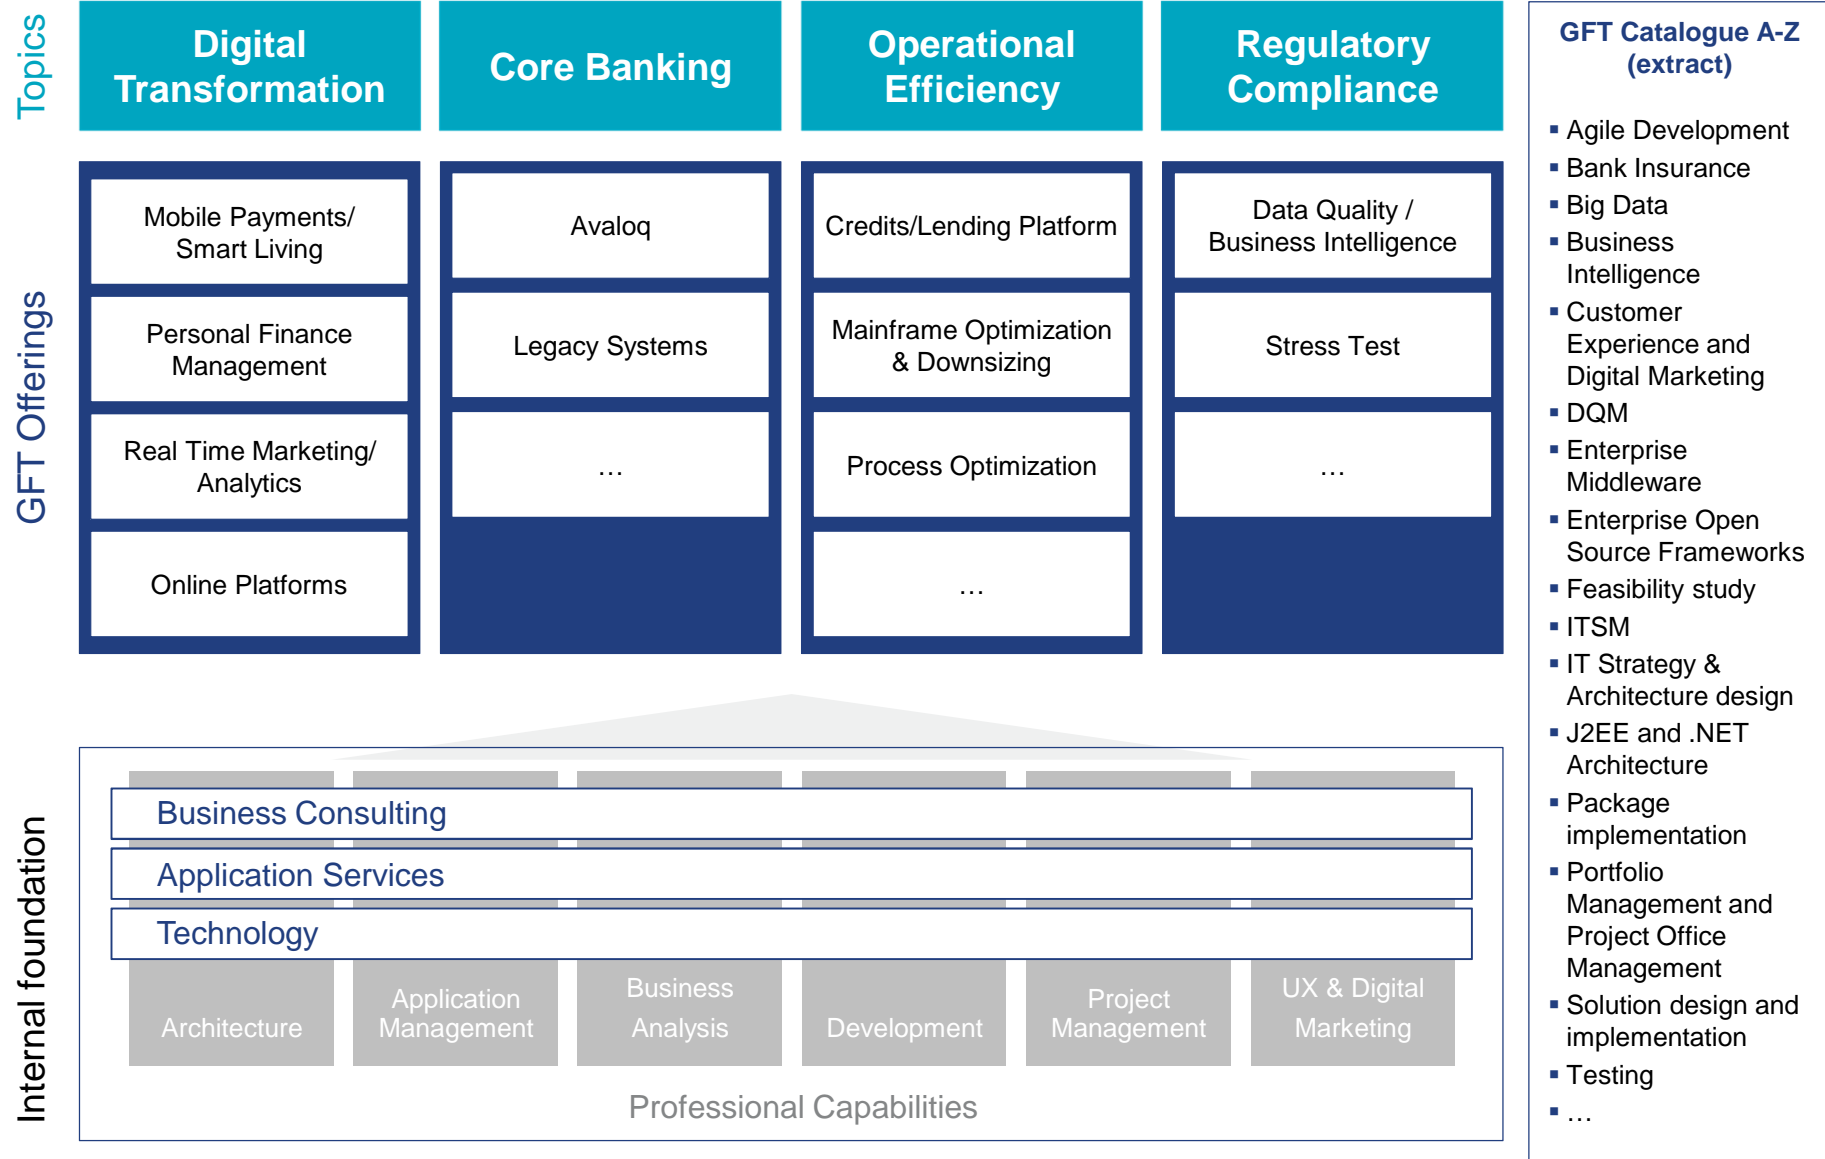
Topics

Digital Transformation

Core Banking

Operational Efficiency

Regulatory Compliance

GFT Offerings

Mobile Payments/ Smart Living

Personal Finance Management

Real Time Marketing/ Analytics

Online Platforms

Avaloq

Legacy Systems

…

Credits/Lending Platform

Mainframe Optimization & Downsizing

Process Optimization

…

Data Quality / Business Intelligence

Stress Test

…

Internal foundation

Business Consulting

Application Services

Technology

Architecture

Application Management

Business Analysis

Development

Project Management

UX & Digital Marketing

Professional Capabilities

GFT Catalogue A-Z (extract)

- Agile Development
- Bank Insurance
- Big Data
- Business Intelligence
- Customer Experience and Digital Marketing
- DQM
- Enterprise Middleware
- Enterprise Open Source Frameworks
- Feasibility study
- ITSM
- IT Strategy & Architecture design
- J2EE and .NET Architecture
- Package implementation
- Portfolio Management and Project Office Management
- Solution design and implementation
- Testing
- …